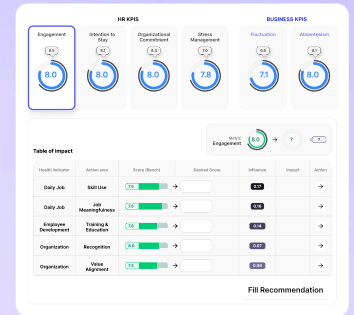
HR KPIS

BUSINESS KPIS

Engagement
8.5
8.0

Intention to Stay
8.1
8.0

Organizational Commitment
8.5
8.0

Stress Management
7.9
7.8

Fluctuation
6.6
7.1

Absenteeism
8.1
8.0

Table of impact

Metric
Engagement
8.0
?
?

| Health Indicator | Action area | Score (Bench) | Desired Score | Influence | Impact | Action |
|---|---|---|---|---|---|---|
| Daily Job | Skill Use | 7.6 → | | 0.17 | | → |
| Daily Job | Job Meaningfulness | 7.6 → | | 0.16 | | → |
| Employee Development | Training & Education | 7.6 → | | 0.14 | | → |
| Organization | Recognition | 8.6 → | | 0.07 | | → |
| Organization | Value Alignment | 7.6 → | | 0.03 | | → |

Fill Recommendation